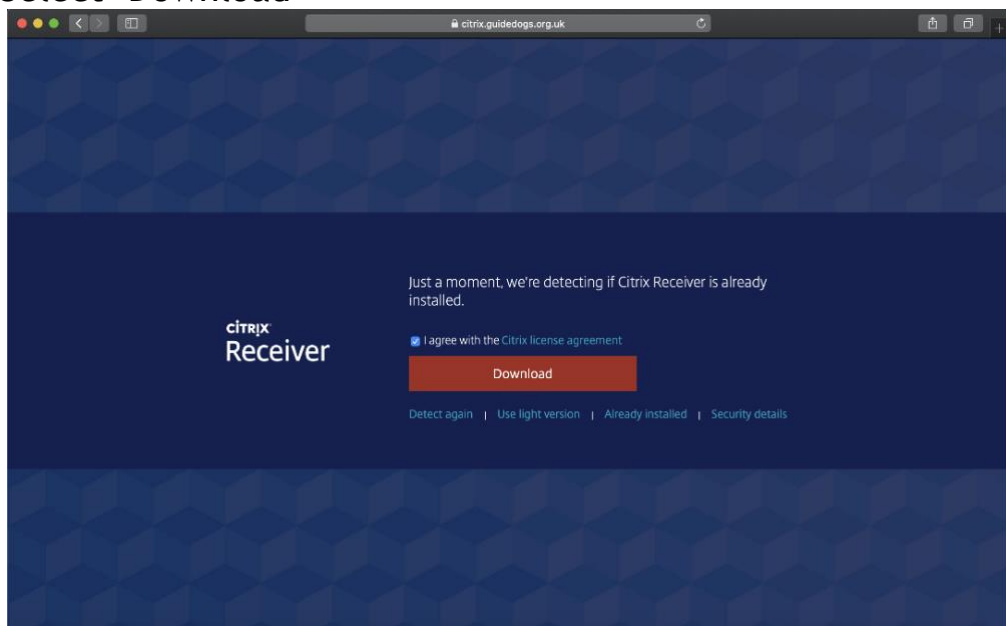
citrix.guidedogs.org.uk

CiTRiX
Receiver

Just a moment, we're detecting if Citrix Receiver is already installed.

I agree with the Citrix license agreement

Download

Detect again | Use light version | Already installed | Security details